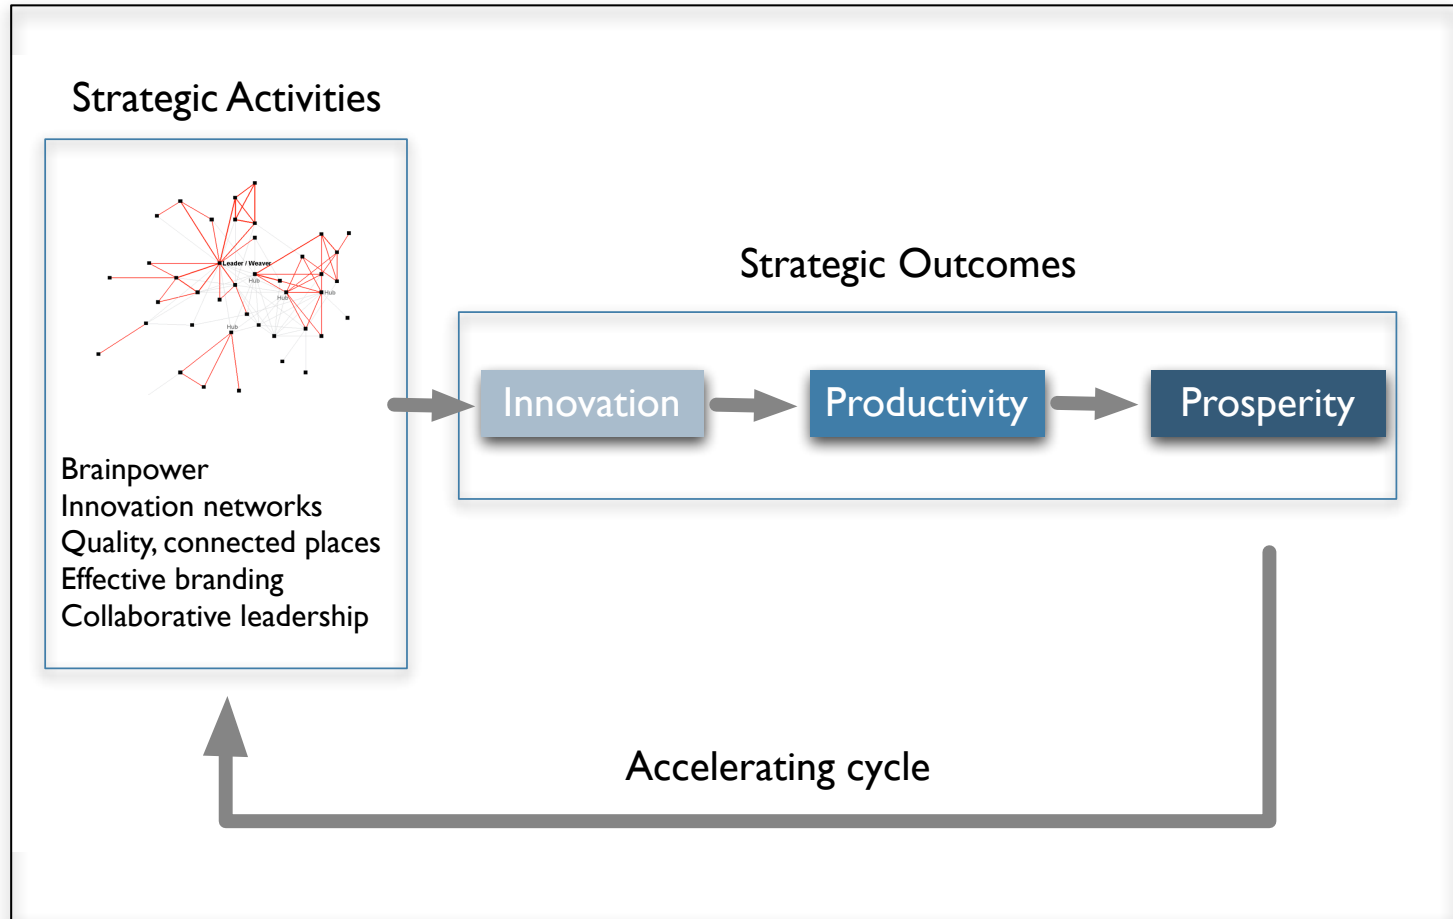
Strategic Activities

Leader / Weaver
Hub
Hub
Hub
Hub

Brainpower
Innovation networks
Quality, connected places
Effective branding
Collaborative leadership

Strategic Outcomes

Innovation
Productivity
Prosperity

Accelerating cycle